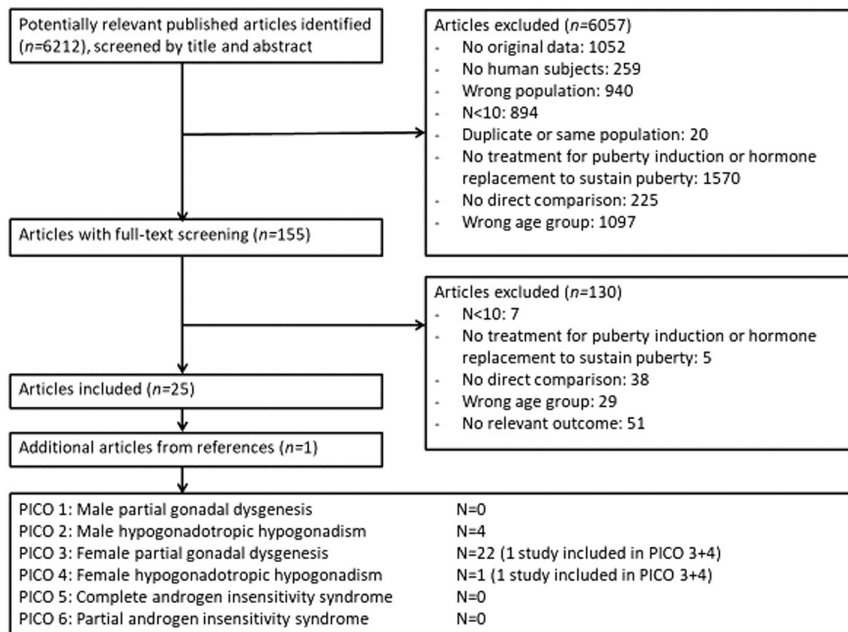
Potentially relevant published articles identified ($n$=6212), screened by title and abstract

Articles excluded ($n$=6057)
- No original data: 1052
- No human subjects: 259
- Wrong population: 940
- N<10: 894
- Duplicate or same population: 20
- No treatment for puberty induction or hormone replacement to sustain puberty: 1570
- No direct comparison: 225
- Wrong age group: 1097

Articles with full-text screening ($n$=155)

Articles excluded ($n$=130)
- N<10: 7
- No treatment for puberty induction or hormone replacement to sustain puberty: 5
- No direct comparison: 38
- Wrong age group: 29
- No relevant outcome: 51

Articles included ($n$=25)

Additional articles from references ($n$=1)

| | |
|---|---|
| PICO 1: Male partial gonadal dysgenesis | N=0 |
| PICO 2: Male hypogonadotropic hypogonadism | N=4 |
| PICO 3: Female partial gonadal dysgenesis | N=22 (1 study included in PICO 3+4) |
| PICO 4: Female hypogonadotropic hypogonadism | N=1 (1 study included in PICO 3+4) |
| PICO 5: Complete androgen insensitivity syndrome | N=0 |
| PICO 6: Partial androgen insensitivity syndrome | N=0 |